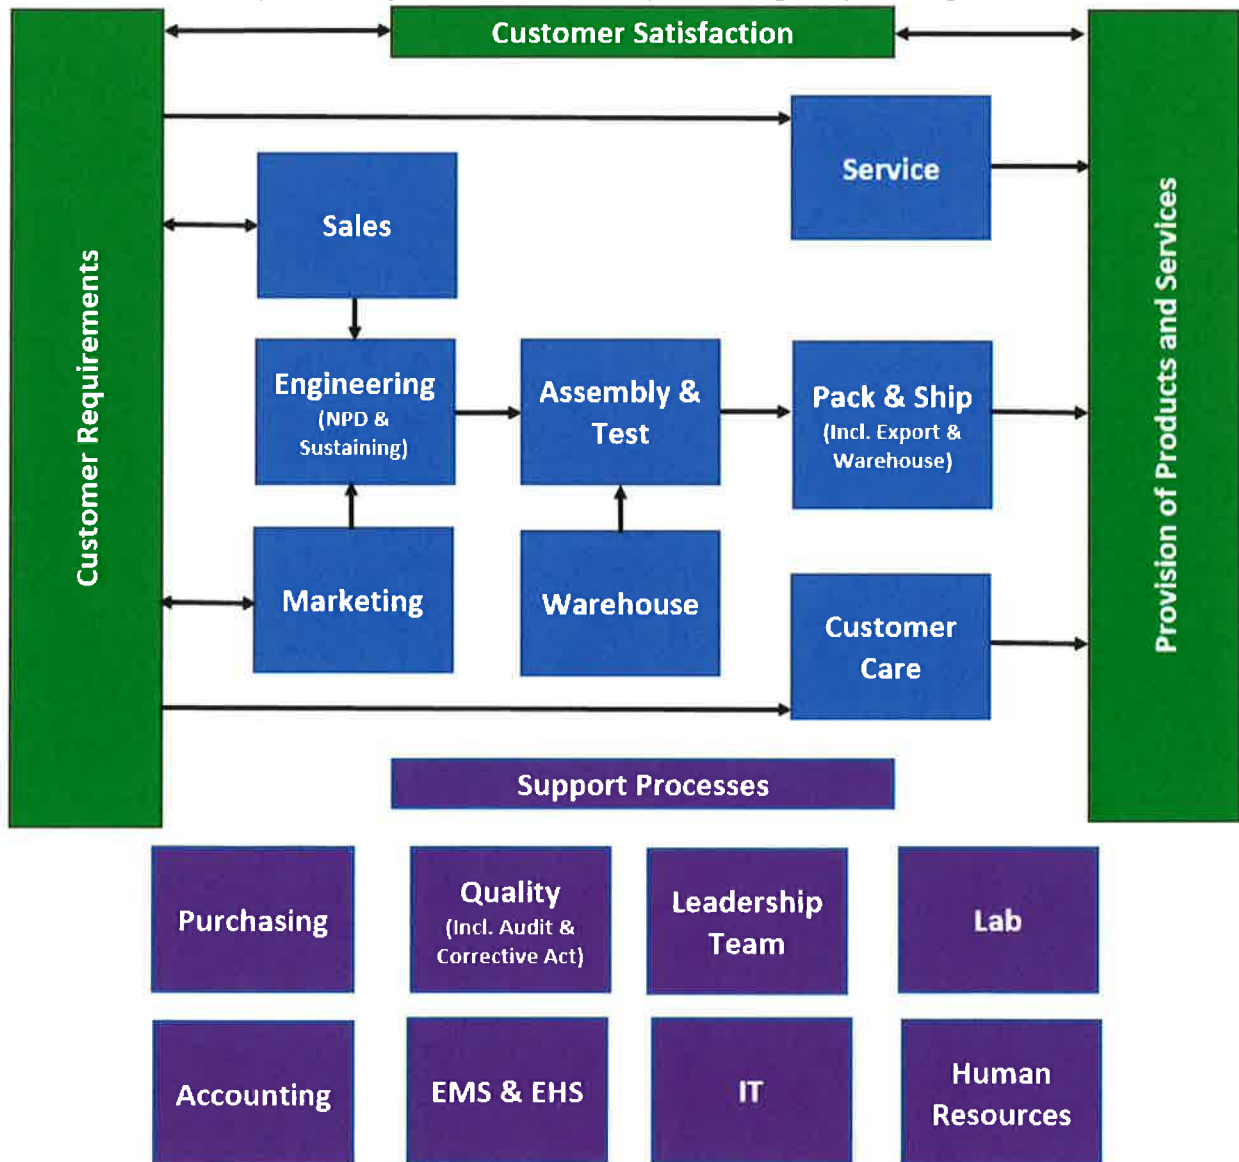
Customer Satisfaction

Customer Requirements

Service

Sales

Engineering (NPD & Sustaining)

Assembly & Test

Pack & Ship (Incl. Export & Warehouse)

Marketing

Warehouse

Customer Care

Provision of Products and Services

Support Processes

Purchasing

Quality (Incl. Audit & Corrective Act)

Leadership Team

Lab

Accounting

EMS & EHS

IT

Human Resources